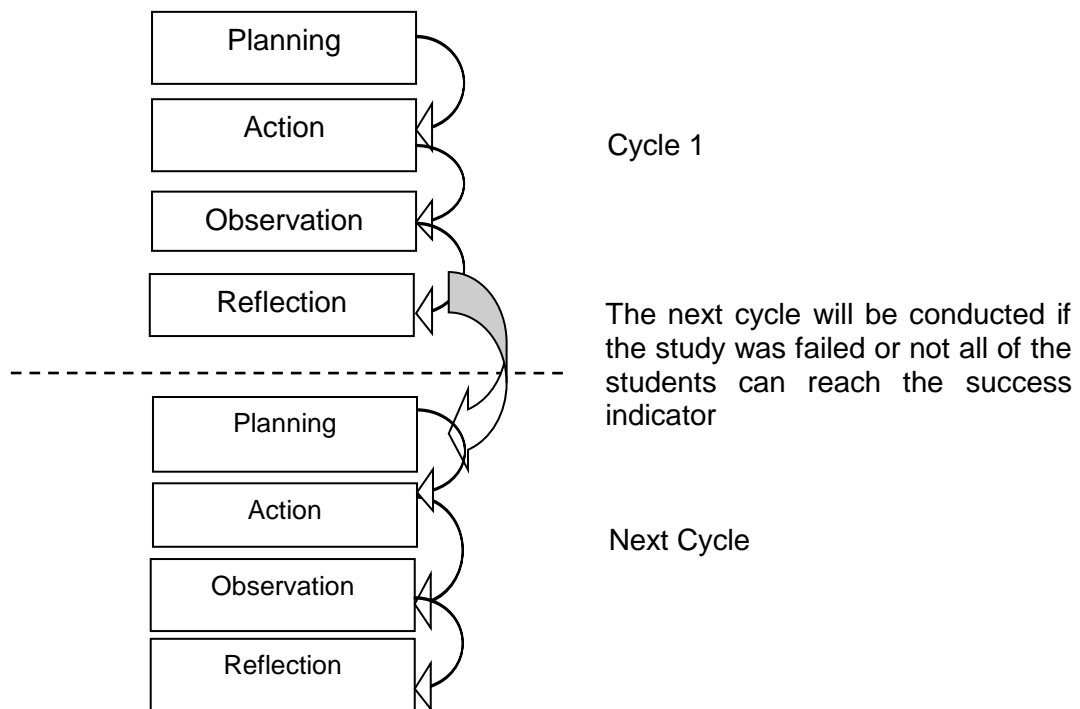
Planning

Action

Observation

Reflection

Cycle 1

The next cycle will be conducted if the study was failed or not all of the students can reach the success indicator

Planning

Action

Observation

Reflection

Next Cycle